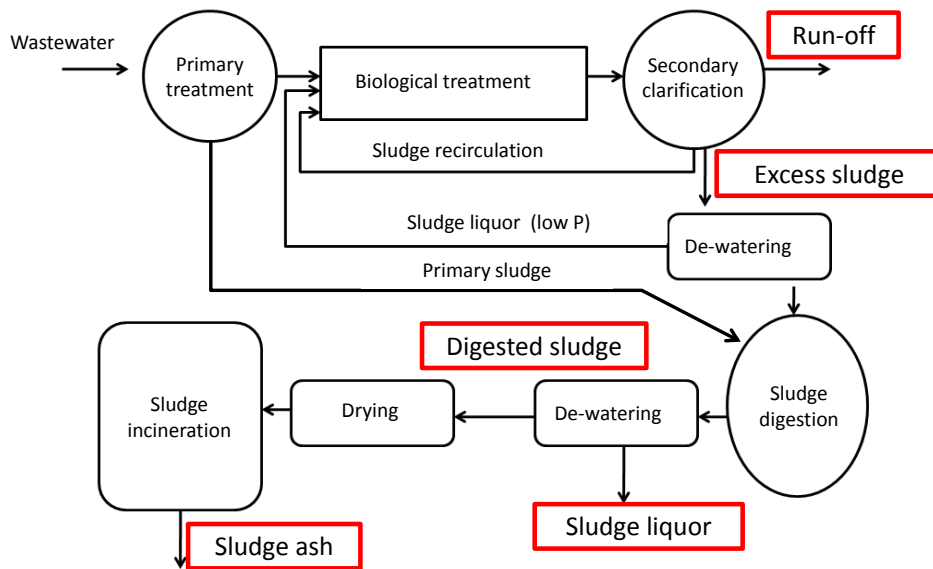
Wastewater

Primary treatment

Biological treatment

Secondary clarification

Run-off

Sludge recirculation

Excess sludge

Sludge liquor (low P)

De-watering

Primary sludge

Digested sludge

Sludge incineration

Drying

De-watering

Sludge digestion

Sludge liquor

Sludge ash